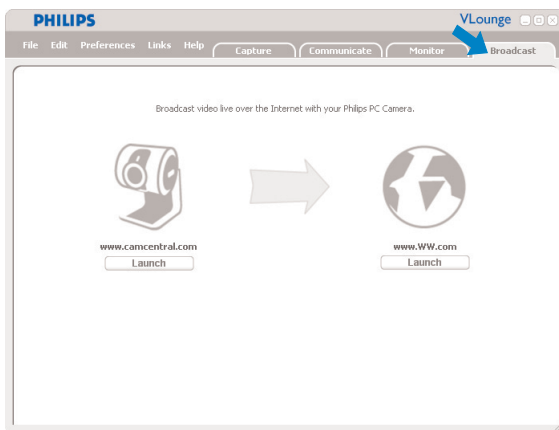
PHILIPS

VLounge

File Edit Preferences Links Help

Capture

Communicate

Monitor

Broadcast

Broadcast video live over the Internet with your Philips PC Camera.

www.camcentral.com

Launch

www.WW.com

Launch